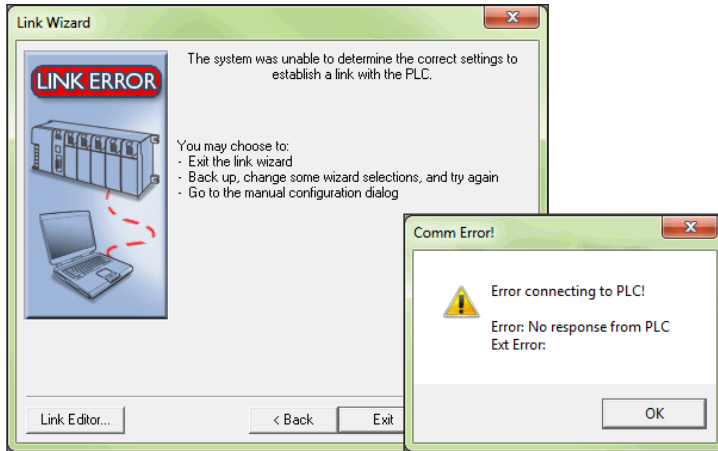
Link Wizard

LINK ERROR

The system was unable to determine the correct settings to establish a link with the PLC.

You may choose to:
- Exit the link wizard
- Back up, change some wizard selections, and try again
- Go to the manual configuration dialog

Link Editor...

< Back

Exit

Comm Error!

Error connecting to PLC!

Error: No response from PLC
Ext Error:

OK